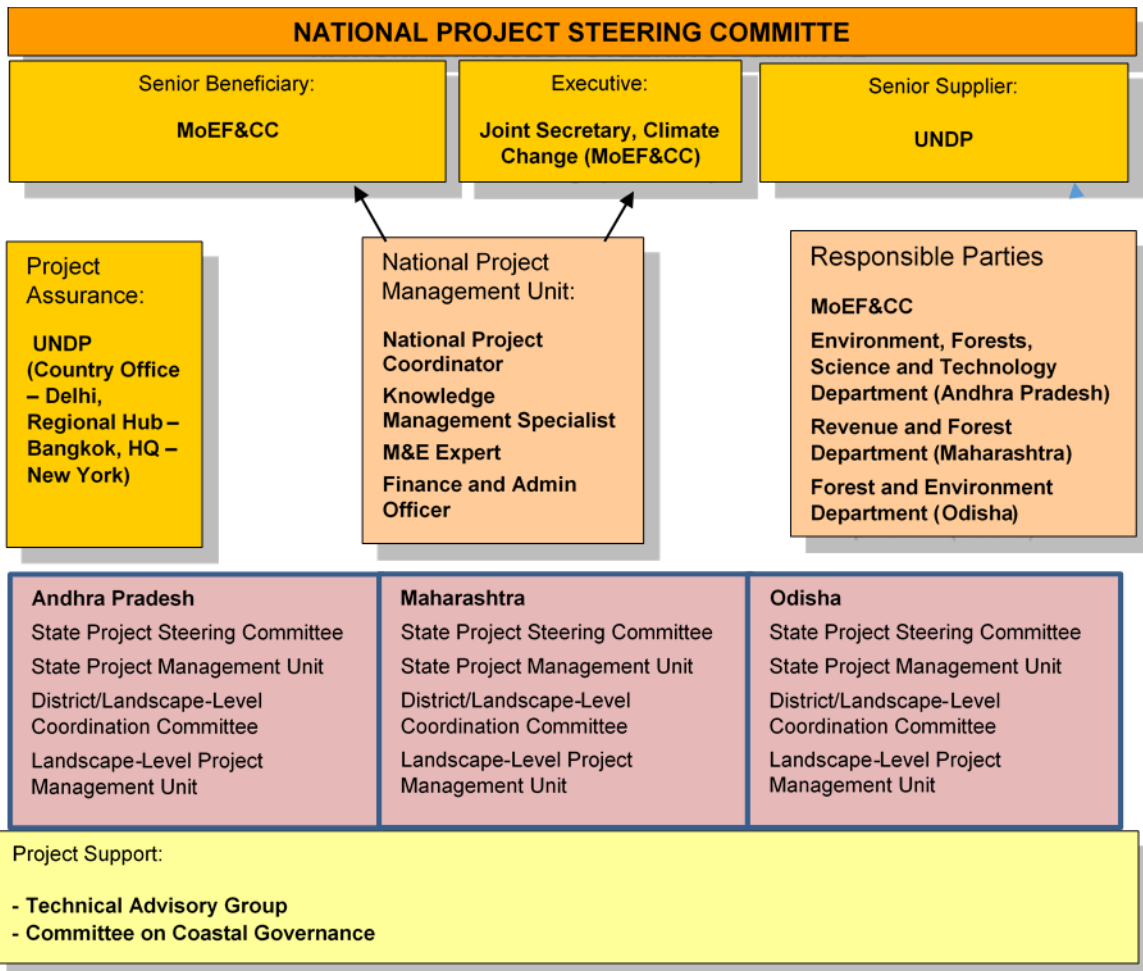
NATIONAL PROJECT STEERING COMMITTE

Senior Beneficiary:

MoEF&CC

Executive:

Joint Secretary, Climate Change (MoEF&CC)

Senior Supplier:

UNDP

Project Assurance:

UNDP (Country Office – Delhi, Regional Hub – Bangkok, HQ – New York)

National Project Management Unit:

National Project Coordinator

Knowledge Management Specialist

M&E Expert

Finance and Admin Officer

Responsible Parties

MoEF&CC

Environment, Forests, Science and Technology Department (Andhra Pradesh)

Revenue and Forest Department (Maharashtra)

Forest and Environment Department (Odisha)

Andhra Pradesh

State Project Steering Committee

State Project Management Unit

District/Landscape-Level Coordination Committee

Landscape-Level Project Management Unit

Maharashtra

State Project Steering Committee

State Project Management Unit

District/Landscape-Level Coordination Committee

Landscape-Level Project Management Unit

Odisha

State Project Steering Committee

State Project Management Unit

District/Landscape-Level Coordination Committee

Landscape-Level Project Management Unit

Project Support:

- Technical Advisory Group
- Committee on Coastal Governance